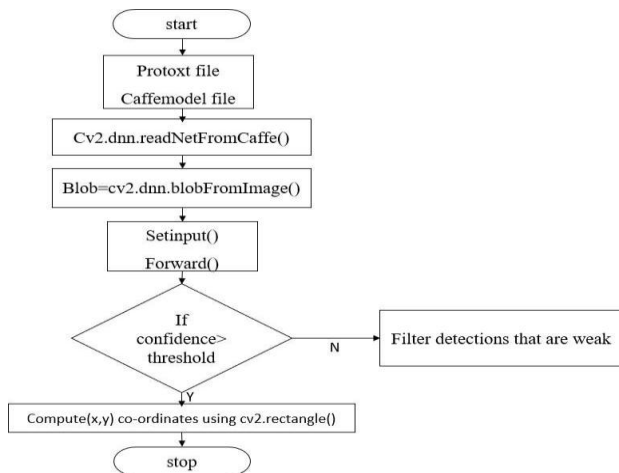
start

Protoxt file

Caffemodel file

Cv2.dnn.readNetFromCaffe()

Blob=cv2.dnn.blobFromImage()

Setinput()

Forward()

If confidence> threshold

N

Filter detections that are weak

Y

Compute(x,y) co-ordinates using cv2.rectangle()

stop